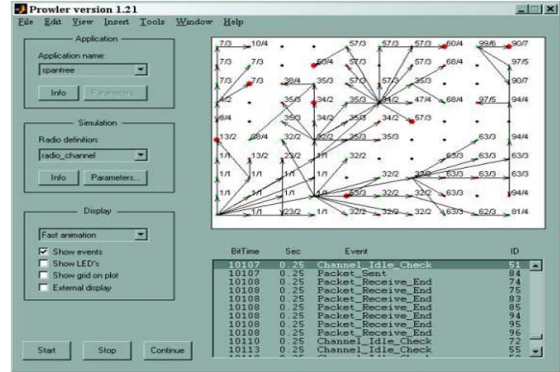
Prowler version 1.21

File Edit View Insert Tools Window Help

Application

Application name:

spantree

Info Parameters...

Simulation

Radio definition:

radio_channel

Info Parameters...

Display

Fast animation

Show events

Show LED's

Show grid on plot

External display

Start Stop Continue

7/3 10/4 57/3 57/3 57/3 60/4 99/6 90/7

7/3 7/3 60/4 57/3 57/3 57/3 68/4 97/5

7/3 7/3 38/4 35/3 57/3 57/3 35/3 90/7

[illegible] 35/3 34/2 35/3 34/2 47/4 68/4 97/5 94/4

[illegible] 35/3 34/2 35/3 34/2 57/3

13/2 38/4 32/2 32/2 35/3 35/3 63/3 94/4

1/1 13/2 23/2 1/1 32/2 63/3 63/3

1/1 1/1 1/1 1/1 32/2 32/2 63/3 63/3 63/3

1/1 1/1 1/1 1/1 63/3 32/2 32/2 63/3 94/4

1/1 23/2 1/1 32/2 32/2 32/2 63/3 62/3 81/4

| BitTime | Sec | Event | ID |
|---|---|---|---|
| 10107 | 0.25 | Channel_Idle_Check | 51 |
| 10107 | 0.25 | Packet_Sent | 84 |
| 10108 | 0.25 | Packet_Receive_End | 74 |
| 10108 | 0.25 | Packet_Receive_End | 75 |
| 10108 | 0.25 | Packet_Receive_End | 83 |
| 10108 | 0.25 | Packet_Receive_End | 85 |
| 10108 | 0.25 | Packet_Receive_End | 94 |
| 10108 | 0.25 | Packet_Receive_End | 95 |
| 10108 | 0.25 | Packet_Receive_End | 96 |
| 10110 | 0.25 | Channel_Idle_Check | 72 |
| 10113 | 0.25 | Channel_Idle_Check | 55 |